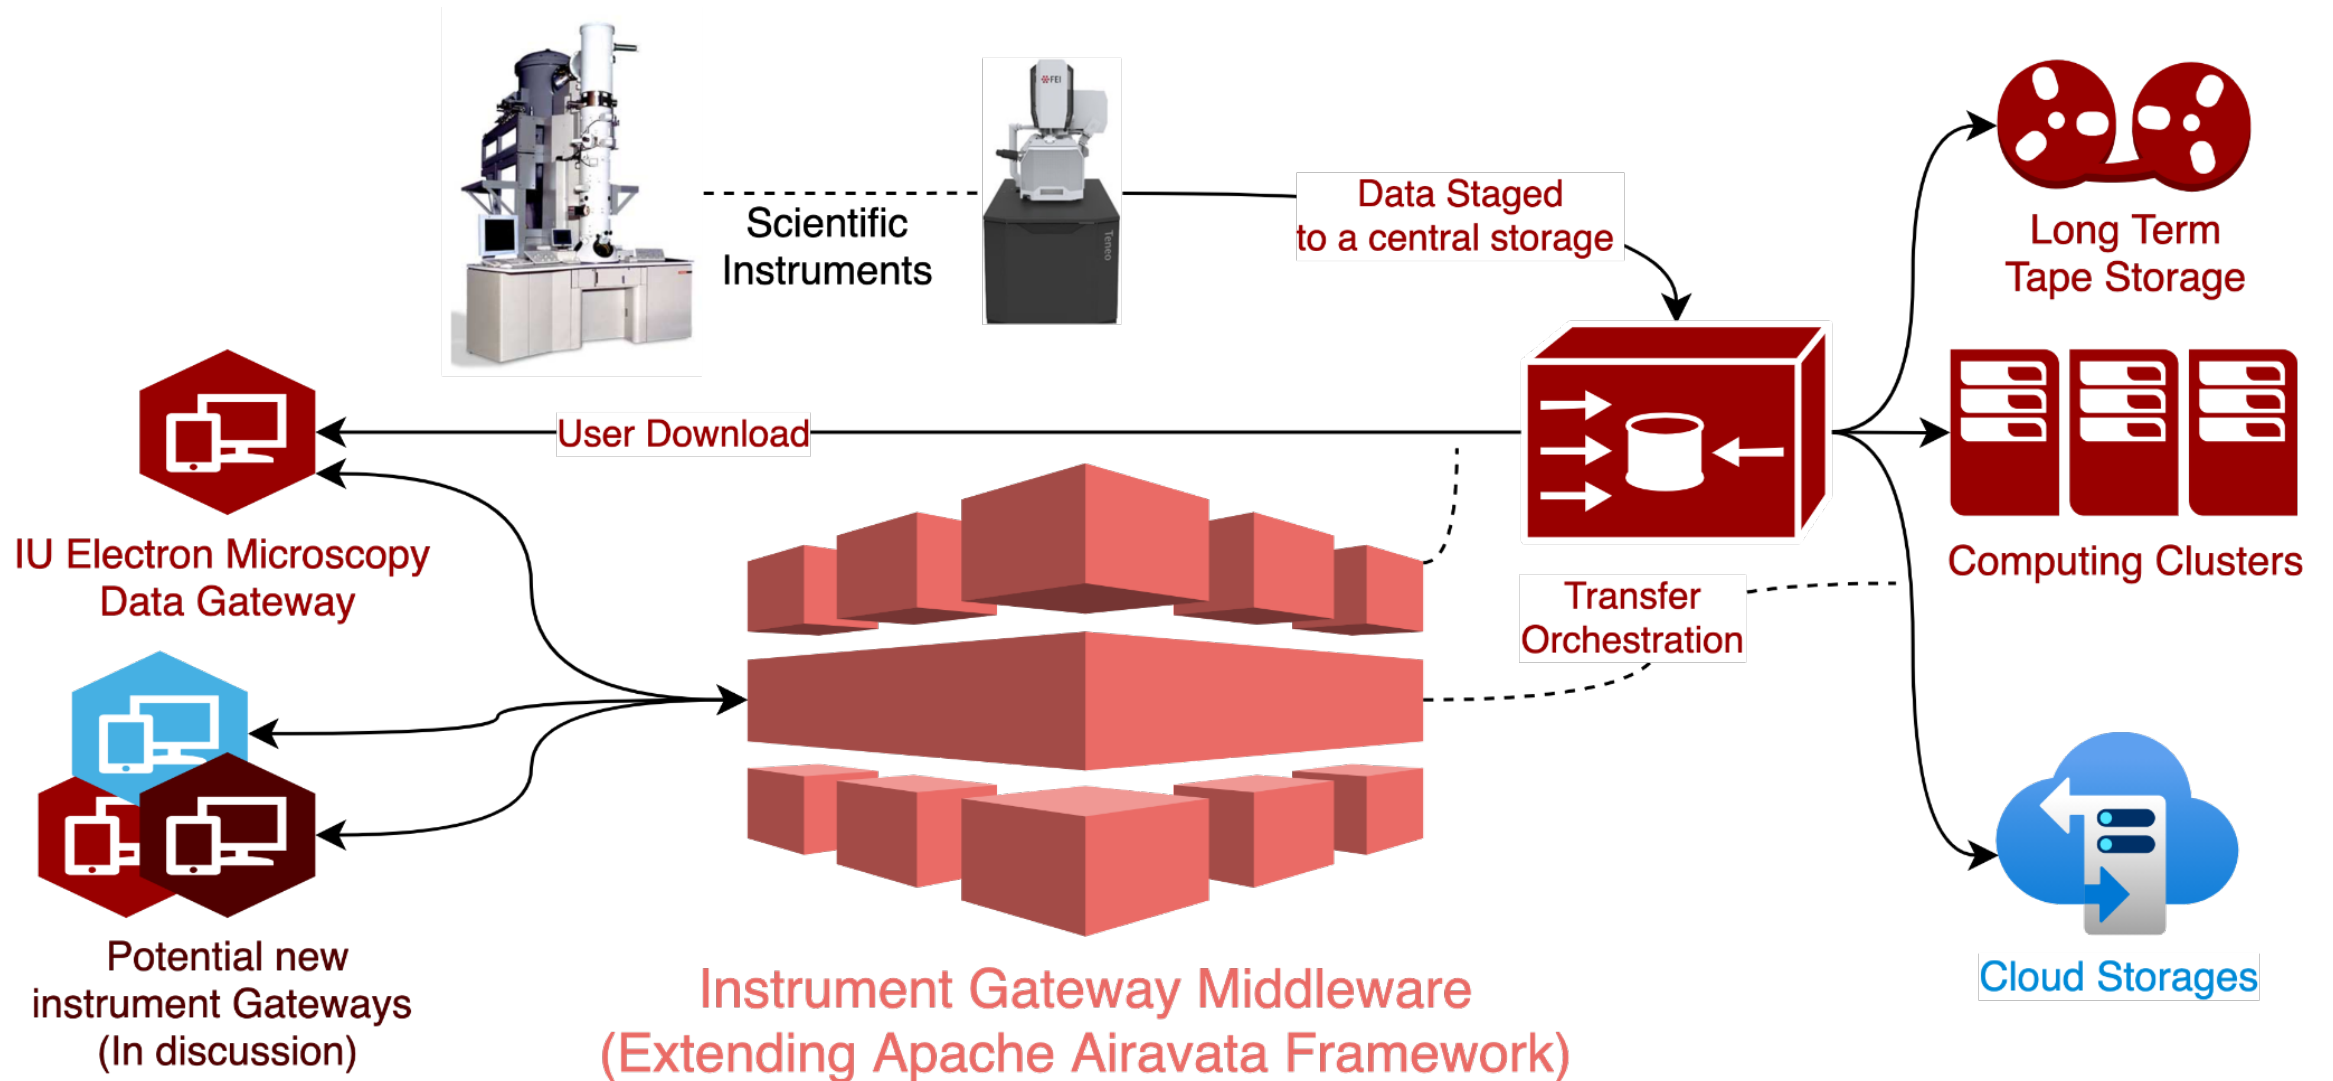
Scientific Instruments

Data Staged to a central storage

Long Term Tape Storage

User Download

IU Electron Microscopy Data Gateway

Computing Clusters

Transfer Orchestration

Potential new instrument Gateways (In discussion)

Instrument Gateway Middleware (Extending Apache Airavata Framework)

Cloud Storages